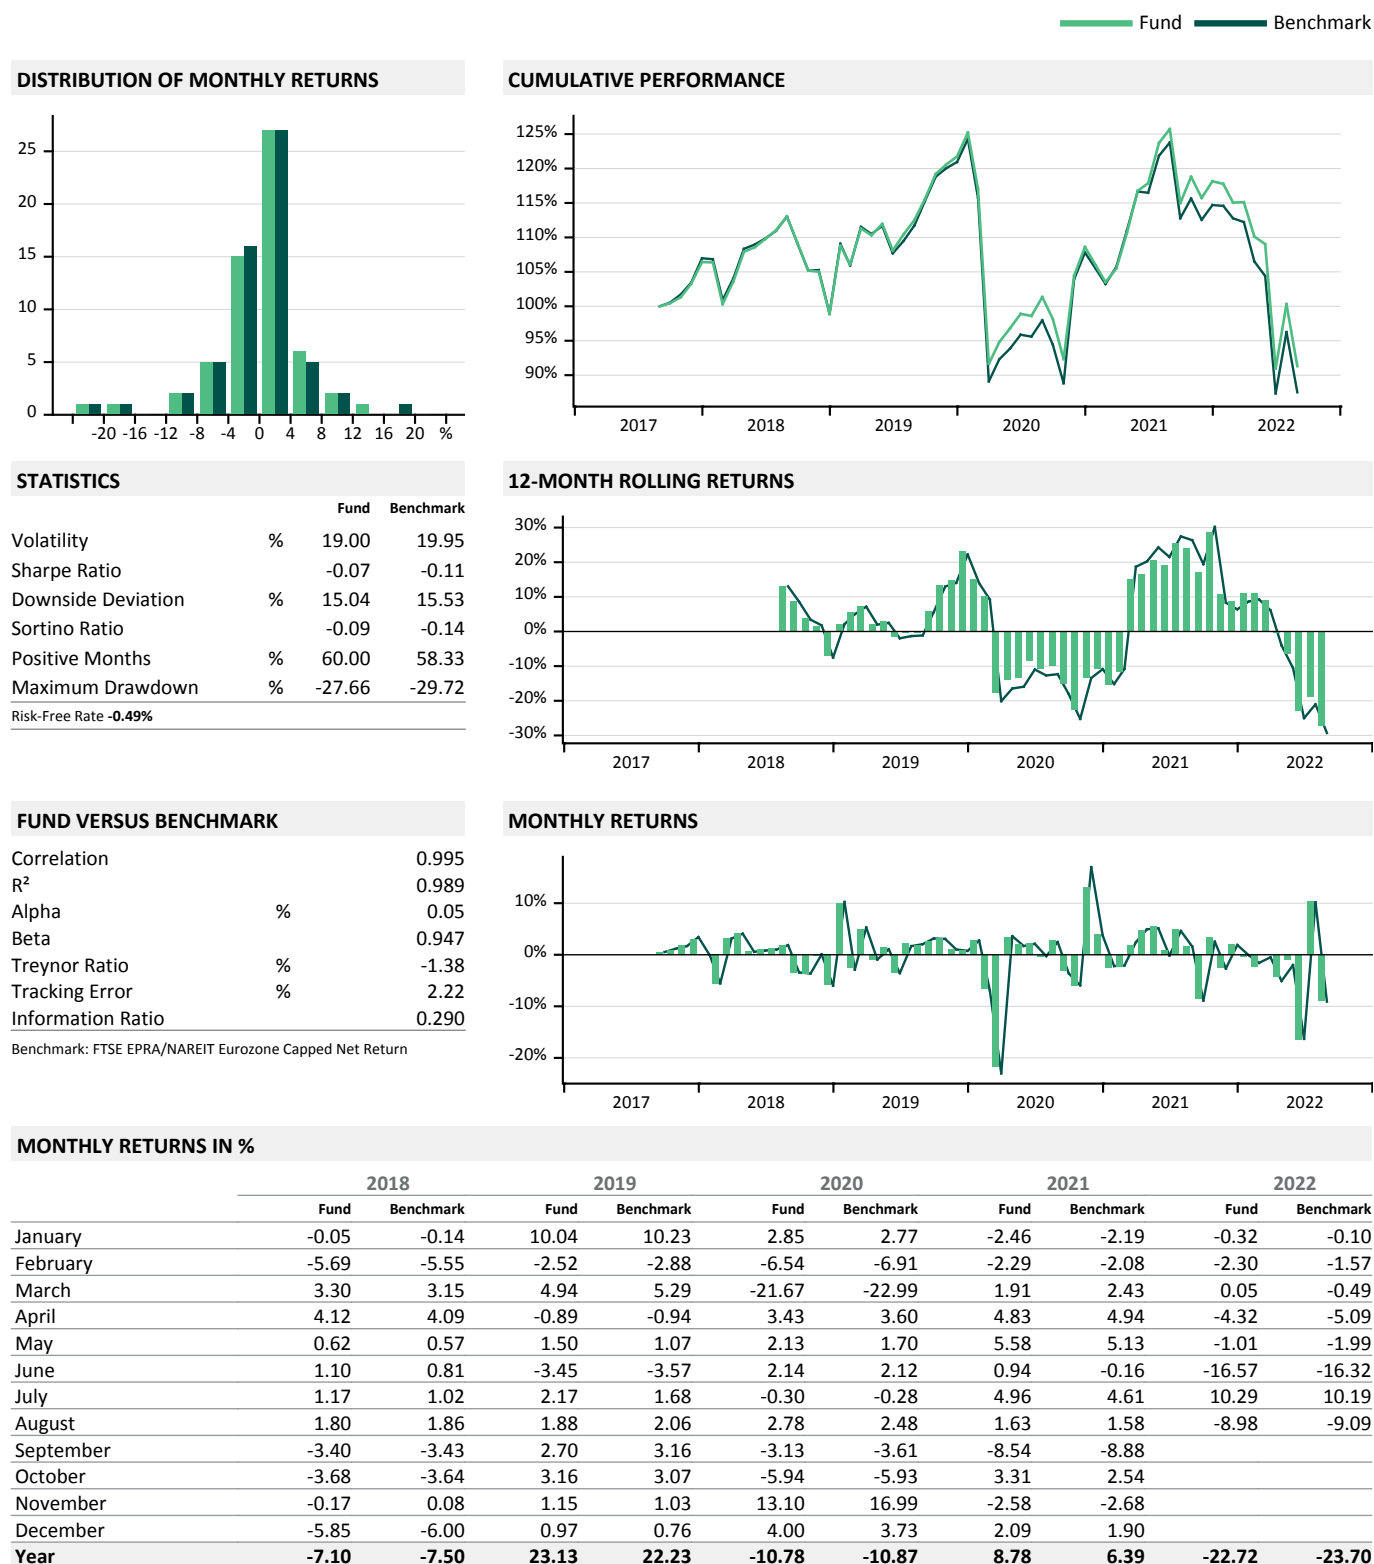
Fund Benchmark

DISTRIBUTION OF MONTHLY RETURNS

25
20
15
10
5
0
-20 -16 -12 -8 -4 0 4 8 12 16 20 %

CUMULATIVE PERFORMANCE

125%
120%
115%
110%
105%
100%
95%
90%
2017 2018 2019 2020 2021 2022

STATISTICS

| | | Fund | Benchmark |
|---|---|---|---|
| Volatility | % | 19.00 | 19.95 |
| Sharpe Ratio | | -0.07 | -0.11 |
| Downside Deviation | % | 15.04 | 15.53 |
| Sortino Ratio | | -0.09 | -0.14 |
| Positive Months | % | 60.00 | 58.33 |
| Maximum Drawdown | % | -27.66 | -29.72 |

Risk-Free Rate **-0.49%**

12-MONTH ROLLING RETURNS

30%
20%
10%
0%
-10%
-20%
-30%
2017 2018 2019 2020 2021 2022

FUND VERSUS BENCHMARK

| | | |
|---|---|---|
| Correlation | | 0.995 |
| R² | | 0.989 |
| Alpha | % | 0.05 |
| Beta | | 0.947 |
| Treynor Ratio | % | -1.38 |
| Tracking Error | % | 2.22 |
| Information Ratio | | 0.290 |

Benchmark: FTSE EPRA/NAREIT Eurozone Capped Net Return

MONTHLY RETURNS

10%
0%
-10%
-20%
2017 2018 2019 2020 2021 2022

MONTHLY RETURNS IN %

| | 2018 Fund | 2018 Benchmark | 2019 Fund | 2019 Benchmark | 2020 Fund | 2020 Benchmark | 2021 Fund | 2021 Benchmark | 2022 Fund | 2022 Benchmark |
|---|---|---|---|---|---|---|---|---|---|---|
| January | -0.05 | -0.14 | 10.04 | 10.23 | 2.85 | 2.77 | -2.46 | -2.19 | -0.32 | -0.10 |
| February | -5.69 | -5.55 | -2.52 | -2.88 | -6.54 | -6.91 | -2.29 | -2.08 | -2.30 | -1.57 |
| March | 3.30 | 3.15 | 4.94 | 5.29 | -21.67 | -22.99 | 1.91 | 2.43 | 0.05 | -0.49 |
| April | 4.12 | 4.09 | -0.89 | -0.94 | 3.43 | 3.60 | 4.83 | 4.94 | -4.32 | -5.09 |
| May | 0.62 | 0.57 | 1.50 | 1.07 | 2.13 | 1.70 | 5.58 | 5.13 | -1.01 | -1.99 |
| June | 1.10 | 0.81 | -3.45 | -3.57 | 2.14 | 2.12 | 0.94 | -0.16 | -16.57 | -16.32 |
| July | 1.17 | 1.02 | 2.17 | 1.68 | -0.30 | -0.28 | 4.96 | 4.61 | 10.29 | 10.19 |
| August | 1.80 | 1.86 | 1.88 | 2.06 | 2.78 | 2.48 | 1.63 | 1.58 | -8.98 | -9.09 |
| September | -3.40 | -3.43 | 2.70 | 3.16 | -3.13 | -3.61 | -8.54 | -8.88 | | |
| October | -3.68 | -3.64 | 3.16 | 3.07 | -5.94 | -5.93 | 3.31 | 2.54 | | |
| November | -0.17 | 0.08 | 1.15 | 1.03 | 13.10 | 16.99 | -2.58 | -2.68 | | |
| December | -5.85 | -6.00 | 0.97 | 0.76 | 4.00 | 3.73 | 2.09 | 1.90 | | |
| **Year** | **-7.10** | **-7.50** | **23.13** | **22.23** | **-10.78** | **-10.87** | **8.78** | **6.39** | **-22.72** | **-23.70** |